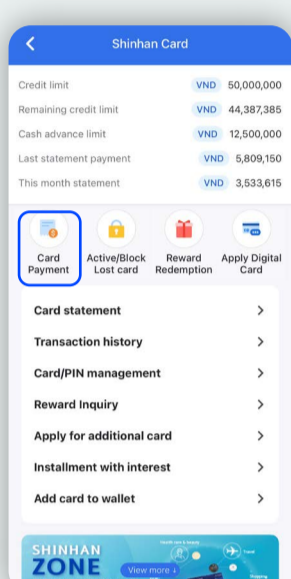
Shinhan Card

Credit limit VND 50,000,000
Remaining credit limit VND 44,387,385
Cash advance limit VND 12,500,000
Last statement payment VND 5,809,150
This month statement VND 3,533,615

Card Payment
Active/Block Lost card
Reward Redemption
Apply Digital Card

Card statement
Transaction history
Card/PIN management
Reward Inquiry
Apply for additional card
Installment with interest
Add card to wallet

SHINHAN
ZONE
View more
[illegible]